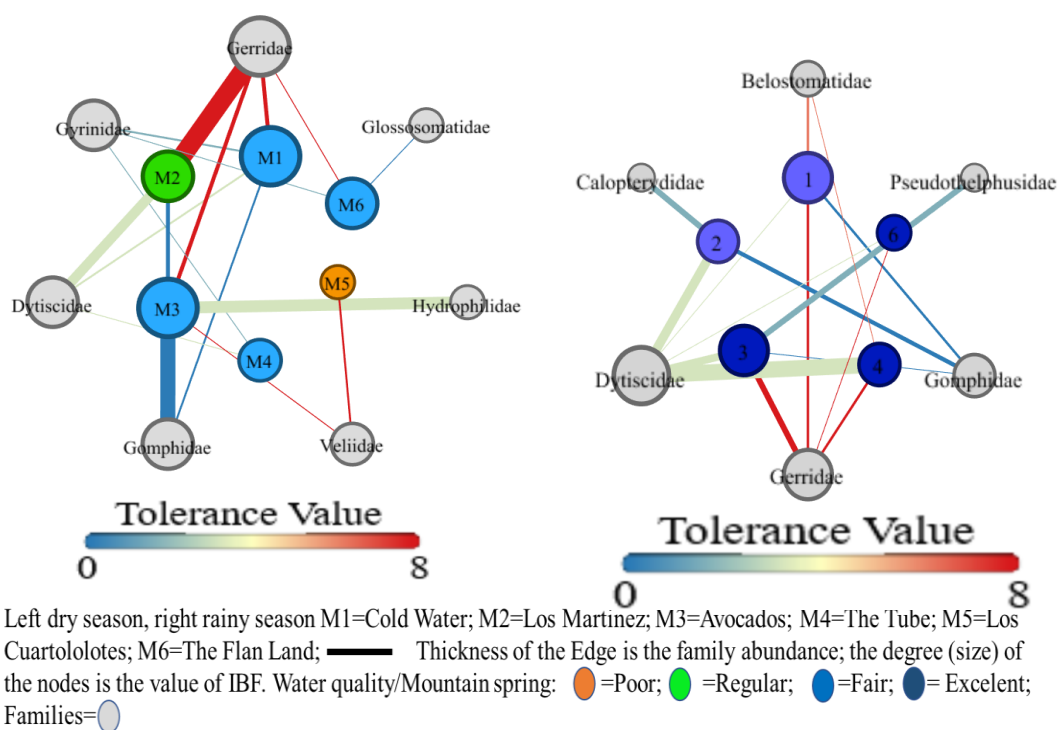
Gerridae
Gyrinidae
Glossosomatidae
M1
M2
M6
Dytiscidae
M3
M5
Hydrophilidae
M4
Gomphidae
Veliidae

Tolerance Value
0
8

Belostomatidae
Calopterydidae
1
Pseudothelphusidae
2
6
3
4
Dytiscidae
Gomphidae
Gerridae

Tolerance Value
0
8

Left dry season, right rainy season M1=Cold Water; M2=Los Martinez; M3=Avocados; M4=The Tube; M5=Los Cuartololotes; M6=The Flan Land; Thickness of the Edge is the family abundance; the degree (size) of the nodes is the value of IBF. Water quality/Mountain spring: =Poor; =Regular; =Fair; = Excelent; Families=